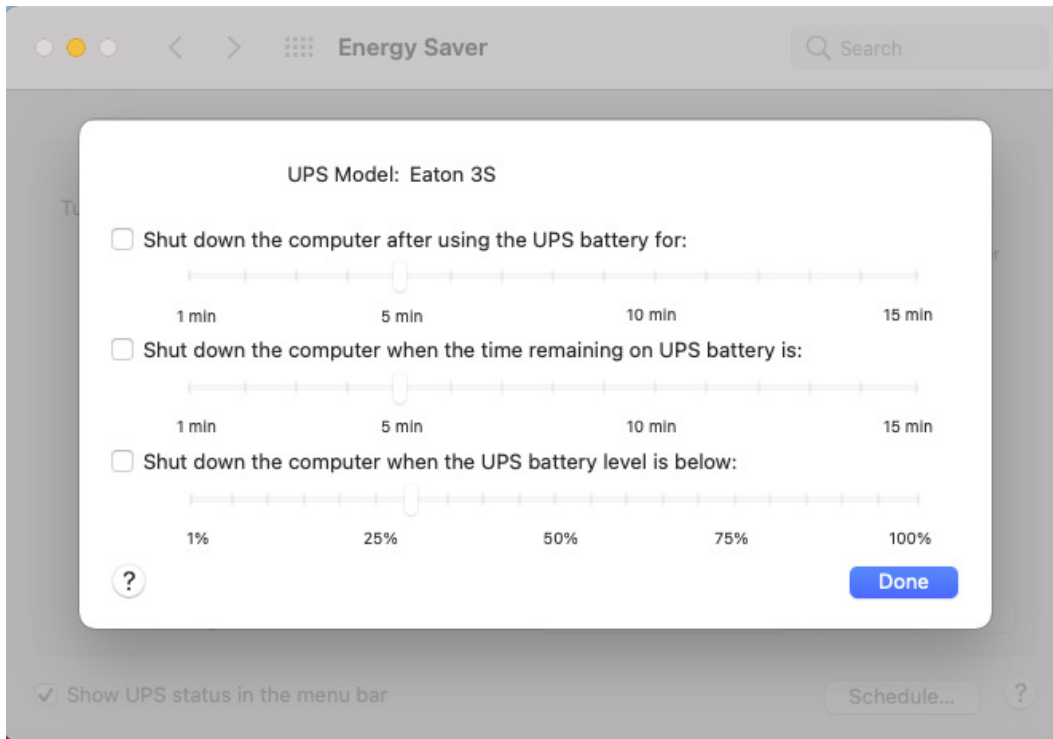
Energy Saver

Search

UPS Model: Eaton 3S

Shut down the computer after using the UPS battery for:

1 min
5 min
10 min
15 min

Shut down the computer when the time remaining on UPS battery is:

1 min
5 min
10 min
15 min

Shut down the computer when the UPS battery level is below:

1%
25%
50%
75%
100%

?

Done

Show UPS status in the menu bar

Schedule...

?